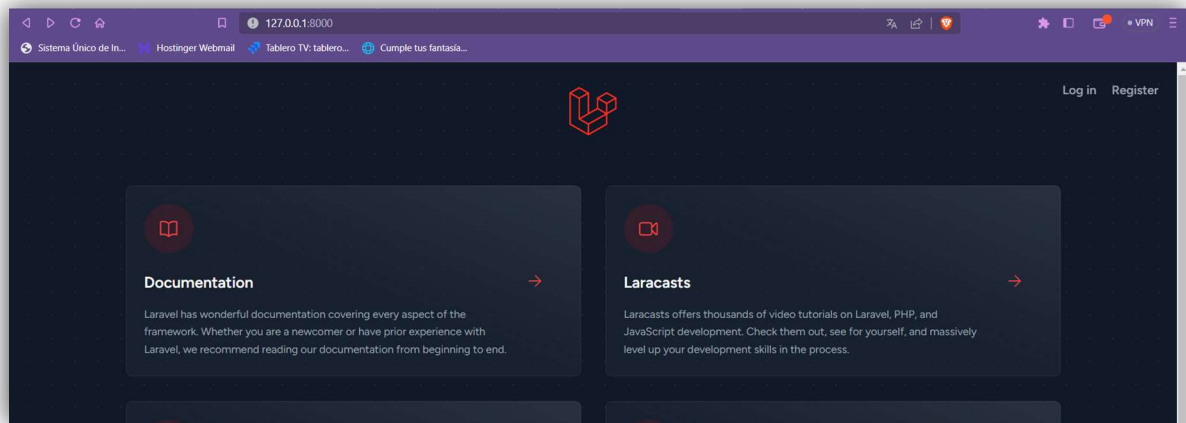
127.0.0.1:8000

VPN

Sistema Único de In... Hostinger Webmail Tablero TV: tablero... Cumple tus fantasía...

Log in Register

Documentation

Laravel has wonderful documentation covering every aspect of the framework. Whether you are a newcomer or have prior experience with Laravel, we recommend reading our documentation from beginning to end.

Laracasts

Laracasts offers thousands of video tutorials on Laravel, PHP, and JavaScript development. Check them out, see for yourself, and massively level up your development skills in the process.